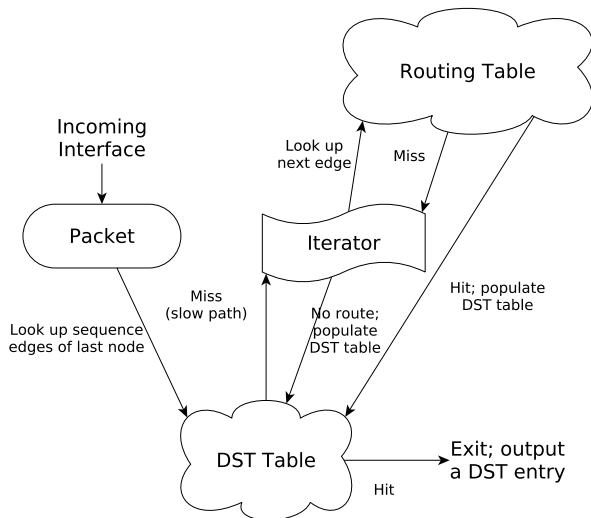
Routing Table

Incoming Interface

Look up next edge

Miss

Packet

Iterator

Miss (slow path)

Hit; populate DST table

Look up sequence edges of last node

No route; populate DST table

DST Table

Exit; output a DST entry

Hit